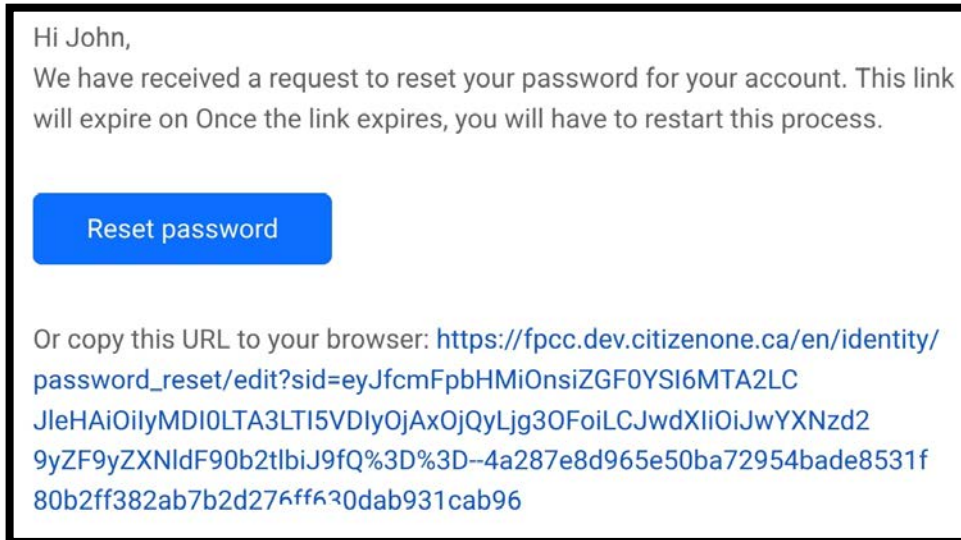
Hi John,
We have received a request to reset your password for your account. This link will expire on Once the link expires, you will have to restart this process.

Reset password

Or copy this URL to your browser: https://fpcc.dev.citizenone.ca/en/identity/password_reset/edit?sid=eyJfcmFpbHMiOnsiZGF0YSI6MTA2LCJleHAiOiIyMDI0LTA3LTI5VDIyOjAxOjQyLjg3OFoiLCJwdXIiOiJwYXNzd29yZF9yZXNldF90b2tlbiJ9fQ%3D%3D--4a287e8d965e50ba72954bade8531f80b2ff382ab7b2d276ff630dab931cab96